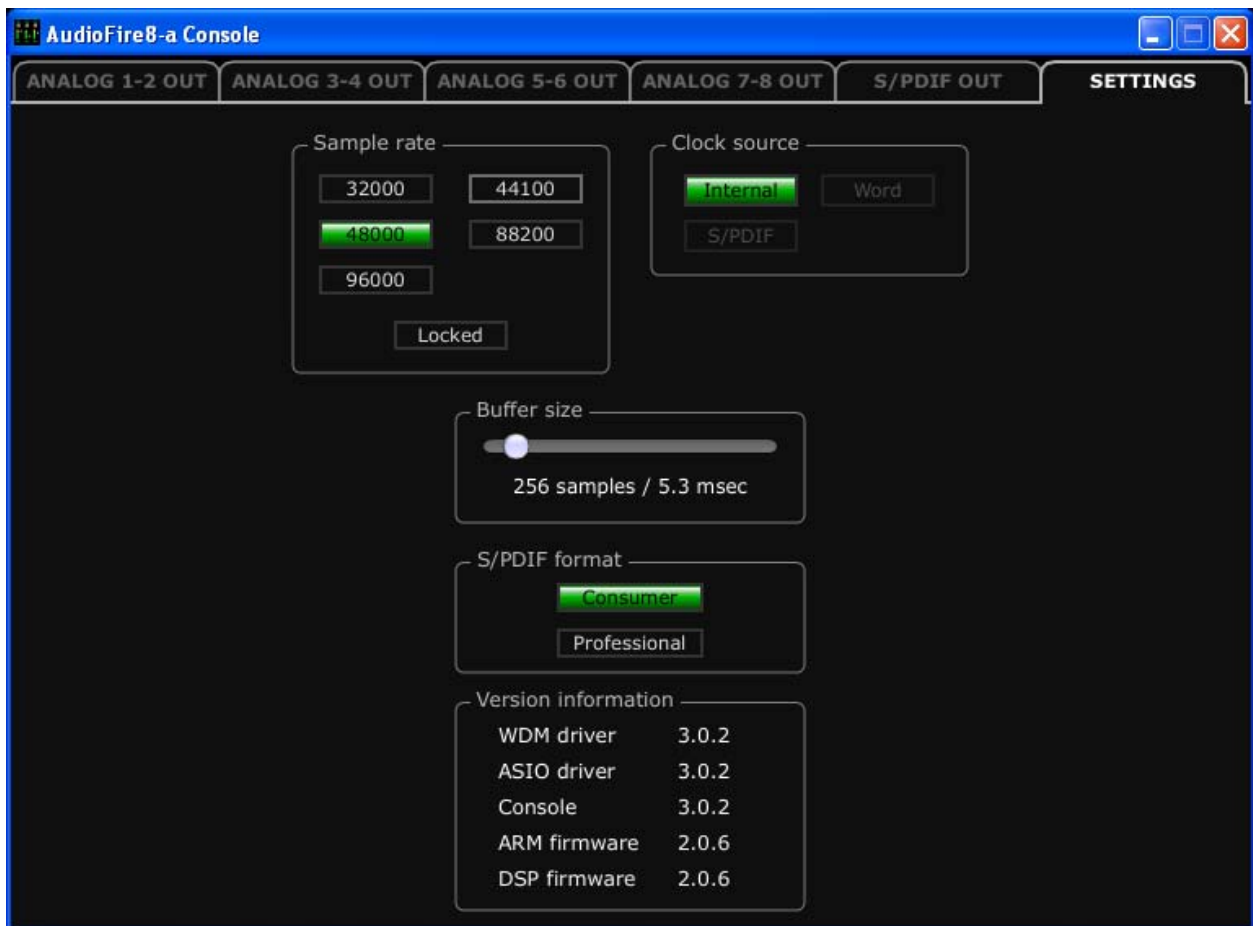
AudioFire8-a Console

ANALOG 1-2 OUT
ANALOG 3-4 OUT
ANALOG 5-6 OUT
ANALOG 7-8 OUT
S/PDIF OUT
SETTINGS

Sample rate
32000
44100
48000
88200
96000
Locked

Clock source
Internal
Word
S/PDIF

Buffer size
256 samples / 5.3 msec

S/PDIF format
Consumer
Professional

Version information
WDM driver 3.0.2
ASIO driver 3.0.2
Console 3.0.2
ARM firmware 2.0.6
DSP firmware 2.0.6